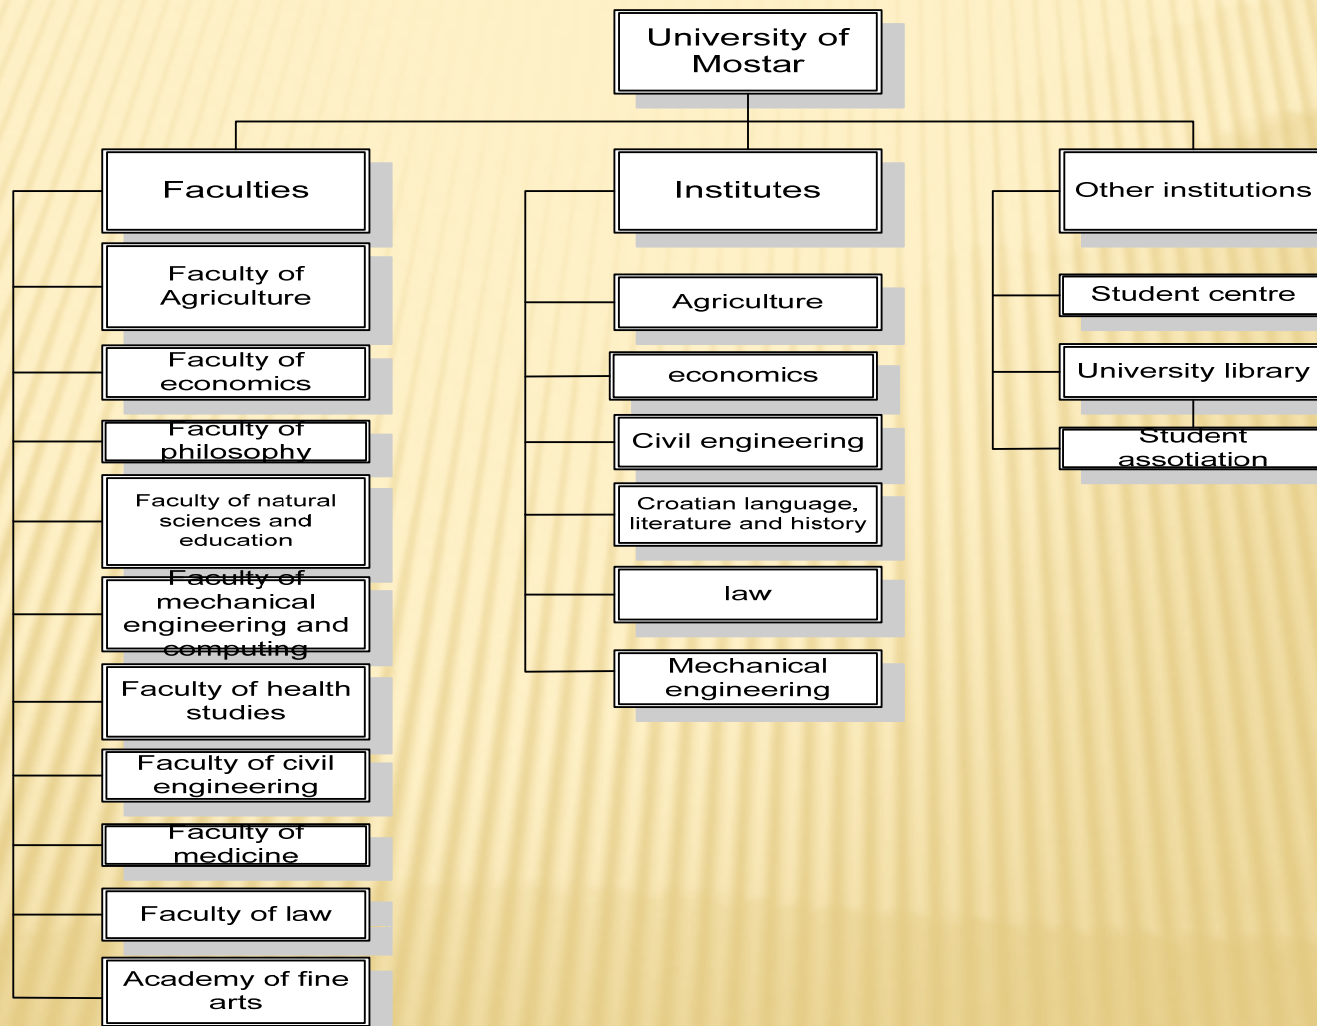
University of Mostar

Faculties

Faculty of Agriculture

Faculty of economics

Faculty of philosophy

Faculty of natural sciences and education

Faculty of mechanical engineering and computing

Faculty of health studies

Faculty of civil engineering

Faculty of medicine

Faculty of law

Academy of fine arts

Institutes

Agriculture

economics

Civil engineering

Croatian language, literature and history

law

Mechanical engineering

Other institutions

Student centre

University library

Student assotiation